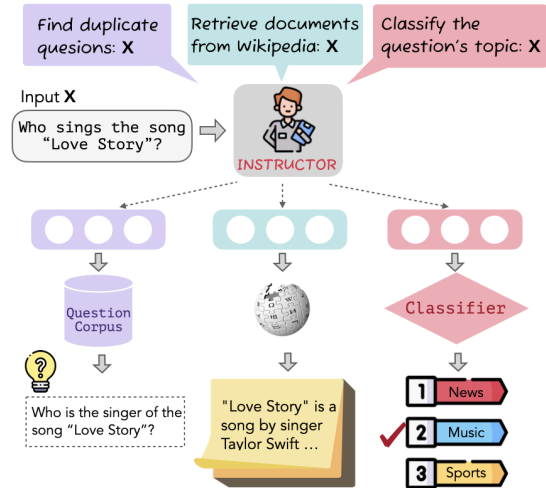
Find duplicate quesions: X

Retrieve documents from Wikipedia: X

Classify the question's topic: X

Input X

Who sings the song "Love Story"?

INSTRUCTOR

Question Corpus

Classifier

Who is the singer of the song "Love Story"?

"Love Story" is a song by singer Taylor Swift ...

1 News

2 Music

3 Sports